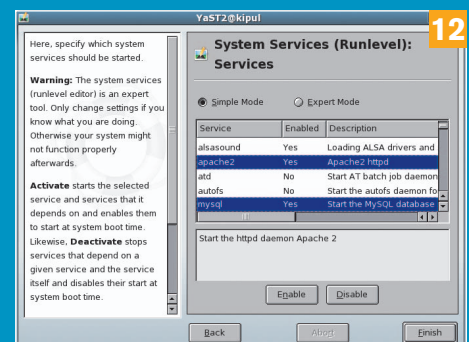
YaST2@kipul

12

Here, specify which system services should be started.

**Warning:** The system services (runlevel editor) is an expert tool. Only change settings if you know what you are doing. Otherwise your system might not function properly afterwards.

**Activate** starts the selected service and services that it depends on and enables them to start at system boot time. Likewise, **Deactivate** stops services that depend on a given service and the service itself and disables their start at system boot time.

System Services (Runlevel): Services

Simple Mode

Expert Mode

| Service | Enabled | Description |
|---|---|---|
| alsasound | Yes | Loading ALSA drivers and |
| apache2 | Yes | Apache2 httpd |
| atd | No | Start AT batch job daemon |
| autofs | No | Start the autofs daemon fo |
| mysql | Yes | Start the MySQL database |

Start the httpd daemon Apache 2

Enable

Disable

Back

Abort

Finish